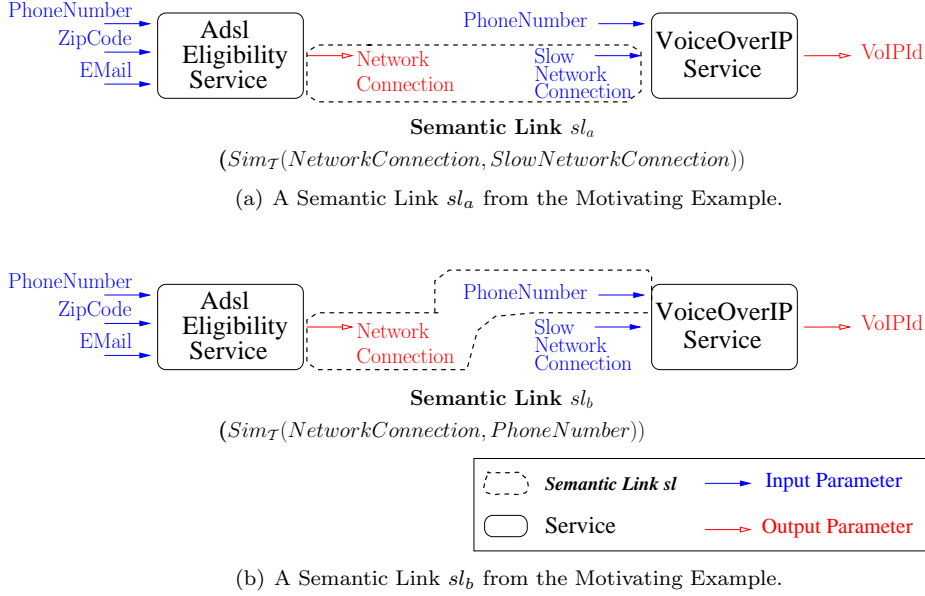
PhoneNumber
ZipCode
EMail

Adsl Eligibility Service

Network Connection

PhoneNumber

Slow Network Connection

VoiceOverIP Service

VoIPId

**Semantic Link** $sl_a$

$(Sim_{\mathcal{T}}(NetworkConnection, SlowNetworkConnection))$

(a) A Semantic Link $sl_a$ from the Motivating Example.

PhoneNumber
ZipCode
EMail

Adsl Eligibility Service

Network Connection

PhoneNumber

Slow Network Connection

VoiceOverIP Service

VoIPId

**Semantic Link** $sl_b$

$(Sim_{\mathcal{T}}(NetworkConnection, PhoneNumber))$

Semantic Link sl
Input Parameter
Service
Output Parameter

(b) A Semantic Link $sl_b$ from the Motivating Example.